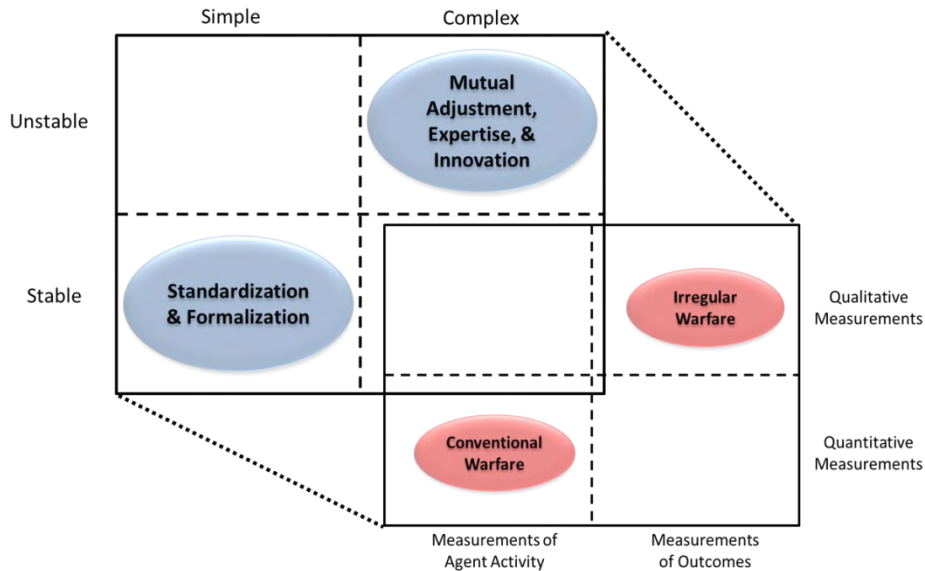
Simple

Complex

Unstable

Mutual Adjustment, Expertise, & Innovation

Stable

Standardization & Formalization

Irregular Warfare

Qualitative Measurements

Conventional Warfare

Quantitative Measurements

Measurements of Agent Activity

Measurements of Outcomes